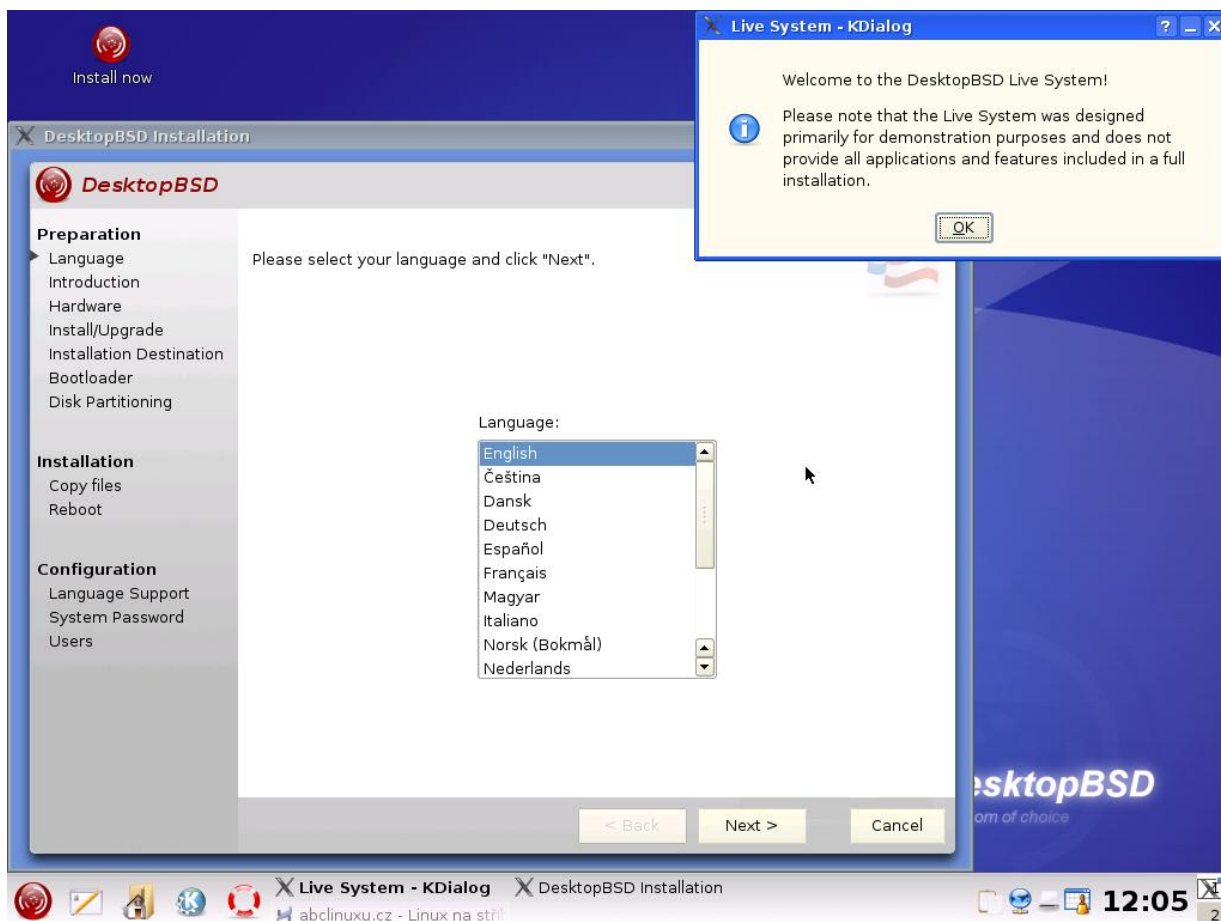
Install now

DesktopBSD Installation

DesktopBSD

Preparation
Language
Introduction
Hardware
Install/Upgrade
Installation Destination
Bootloader
Disk Partitioning

Installation
Copy files
Reboot

Configuration
Language Support
System Password
Users

Please select your language and click "Next".

Language:

English
Čeština
Dansk
Deutsch
Español
Français
Magyar
Italiano
Norsk (Bokmål)
Nederlands

< Back
Next >
Cancel

Live System - KDialog

Welcome to the DesktopBSD Live System!

Please note that the Live System was designed primarily for demonstration purposes and does not provide all applications and features included in a full installation.

OK

sktopBSD
om of choice

Live System - KDialog
DesktopBSD Installation
abclinuxu.cz - Linux na stři
12:05
2